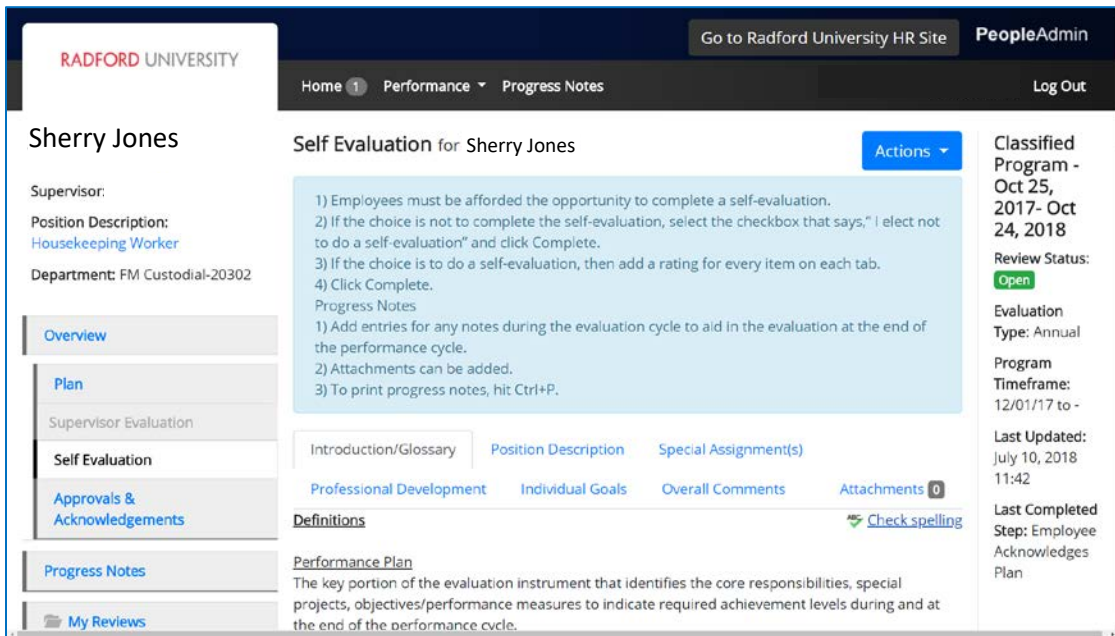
RADFORD UNIVERSITY

Go to Radford University HR Site

PeopleAdmin

Home 1 Performance ▾ Progress Notes

Log Out

Sherry Jones

Supervisor:

Position Description: Housekeeping Worker

Department: FM Custodial-20302

Overview

Plan

Supervisor Evaluation

Self Evaluation

Approvals & Acknowledgements

Progress Notes

My Reviews

Self Evaluation for Sherry Jones

Actions ▾

1) Employees must be afforded the opportunity to complete a self-evaluation.
2) If the choice is not to complete the self-evaluation, select the checkbox that says," I elect not to do a self-evaluation" and click Complete.
3) If the choice is to do a self-evaluation, then add a rating for every item on each tab.
4) Click Complete.
Progress Notes
1) Add entries for any notes during the evaluation cycle to aid in the evaluation at the end of the performance cycle.
2) Attachments can be added.
3) To print progress notes, hit Ctrl+P.

Introduction/Glossary

Position Description

Special Assignment(s)

Professional Development

Individual Goals

Overall Comments

Attachments 0

Definitions

Check spelling

Performance Plan
The key portion of the evaluation instrument that identifies the core responsibilities, special projects, objectives/performance measures to indicate required achievement levels during and at the end of the performance cycle.

Classified Program - Oct 25, 2017- Oct 24, 2018

Review Status: Open

Evaluation Type: Annual

Program Timeframe: 12/01/17 to -

Last Updated: July 10, 2018 11:42

Last Completed Step: Employee Acknowledges Plan